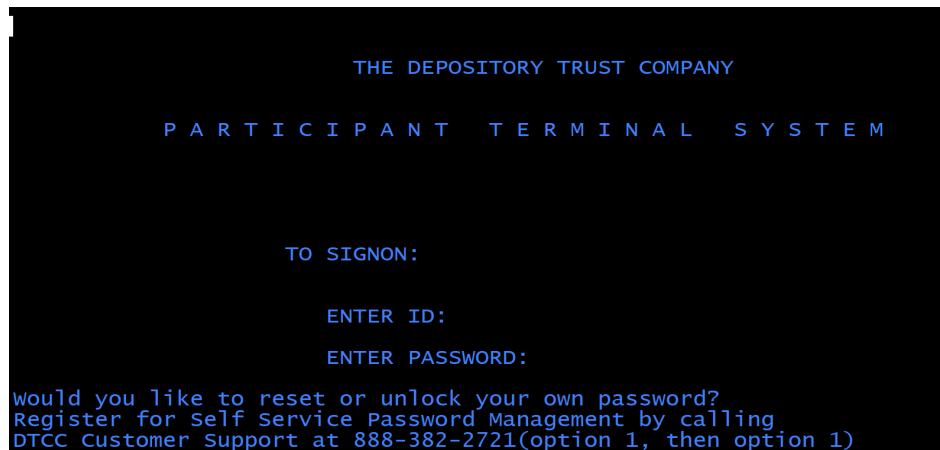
THE DEPOSITORY TRUST COMPANY

P A R T I C I P A N T   T E R M I N A L   S Y S T E M

TO SIGNON:

ENTER ID:

ENTER PASSWORD:

Would you like to reset or unlock your own password?
Register for Self Service Password Management by calling
DTCC Customer Support at 888-382-2721(option 1, then option 1)